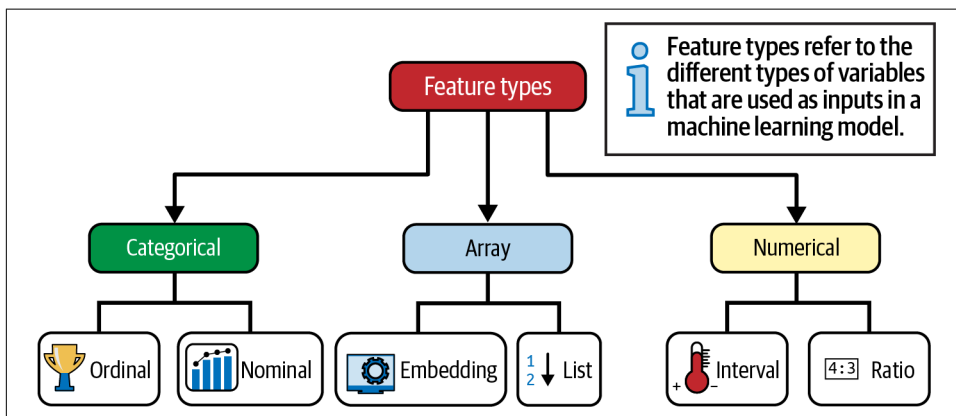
Feature types refer to the different types of variables that are used as inputs in a machine learning model.

Feature types

Categorical

Array

Numerical

Ordinal

Nominal

Embedding

1
2
List

+
−
Interval

4:3
Ratio